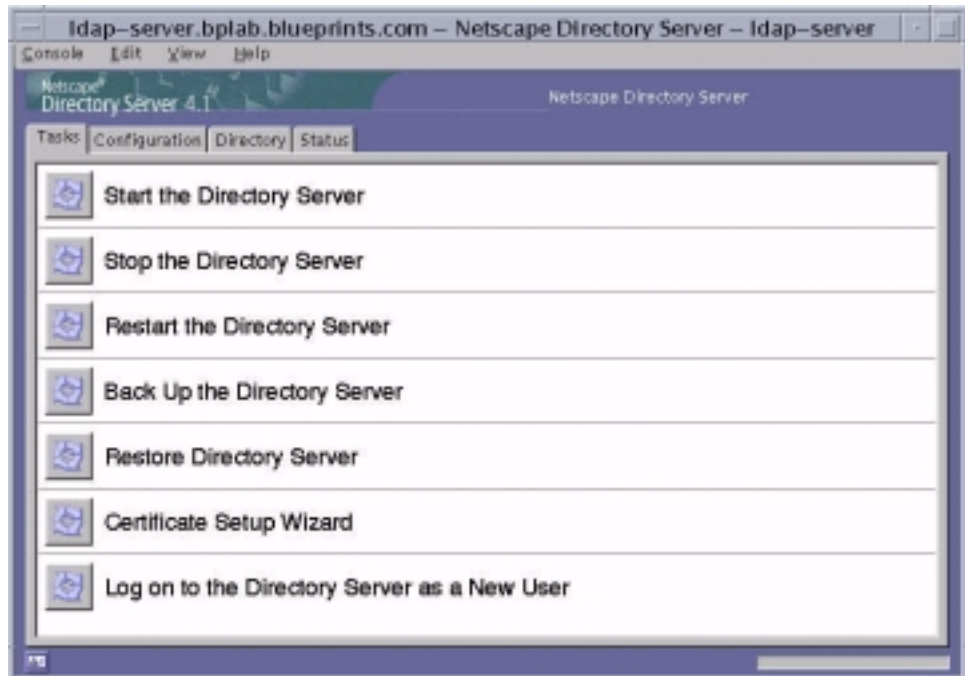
ldap–server.bplab.blueprints.com – Netscape Directory Server – ldap–server

Console Edit View Help

Netscape
Directory Server 4.1

Netscape Directory Server

Tasks Configuration Directory Status

Start the Directory Server

Stop the Directory Server

Restart the Directory Server

Back Up the Directory Server

Restore Directory Server

Certificate Setup Wizard

Log on to the Directory Server as a New User